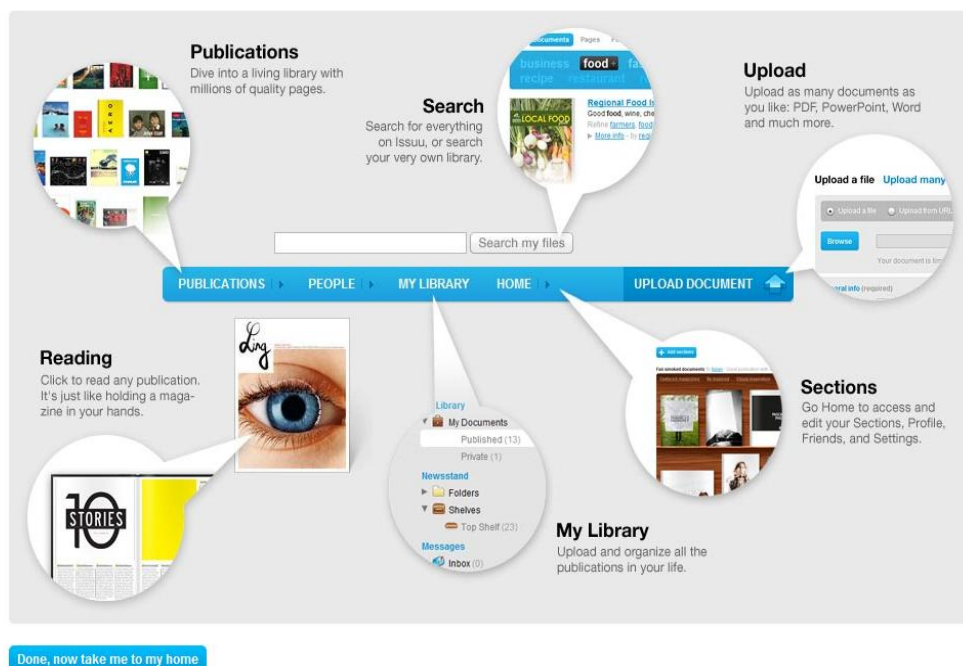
Publications
Dive into a living library with millions of quality pages.

Search
Search for everything on Issuu, or search your very own library.

Documents Pages
business food fas
recipe restaurant
Regional Food
Good food, wine, che
Refine farmers, food
More info
LOCAL FOOD

Upload
Upload as many documents as you like: PDF, PowerPoint, Word and much more.

Upload a file Upload many
Upload a file Upload from URL
Browse
Your document is lim
General info (required)

Search my files

PUBLICATIONS PEOPLE MY LIBRARY HOME UPLOAD DOCUMENT

Reading
Click to read any publication. It's just like holding a magazine in your hands.

Ling

10 STORIES

Library
My Documents
Published (13)
Private (1)
Newsstand
Folders
Shelves
Top Shelf (23)
Messages
Inbox (0)

My Library
Upload and organize all the publications in your life.

Add section

Sections
Go Home to access and edit your Sections, Profile, Friends, and Settings.

Done, now take me to my home